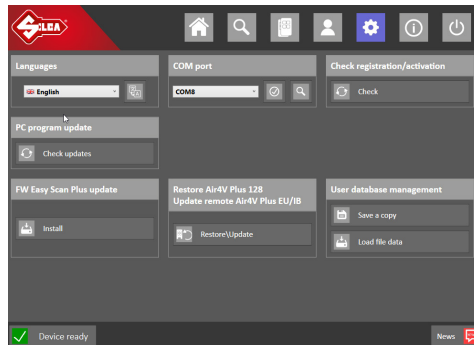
SILCA

Languages

English

COM port

COM8

Check registration/activation

Check

PC program update

Check updates

FW Easy Scan Plus update

Install

Restore Air4V Plus 128
Update remote Air4V Plus EU/IB

Restore\Update

User database management

Save a copy

Load file data

Device ready

News